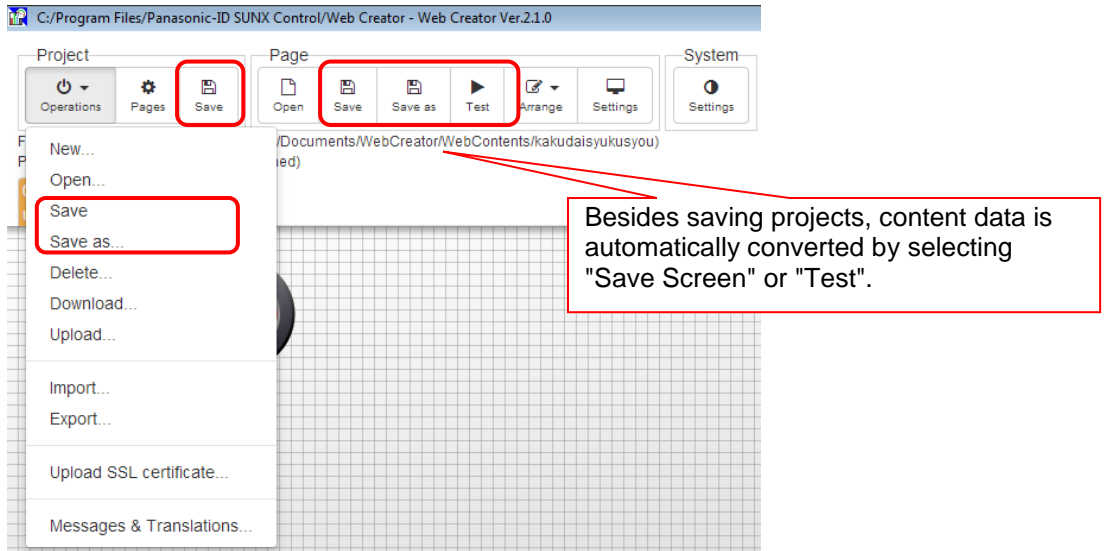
C:/Program Files/Panasonic-ID SUNX Control/Web Creator - Web Creator Ver.2.1.0

Project

Operations

Pages

Save

Page

Open

Save

Save as

Test

Arrange

Settings

System

Settings

F

P

/Documents/WebCreator/WebContents/kakudaisyukusyou)

ned)

New...

Open...

Save

Save as...

Delete...

Download...

Upload...

Import...

Export...

Upload SSL certificate...

Messages & Translations...

Besides saving projects, content data is automatically converted by selecting "Save Screen" or "Test".